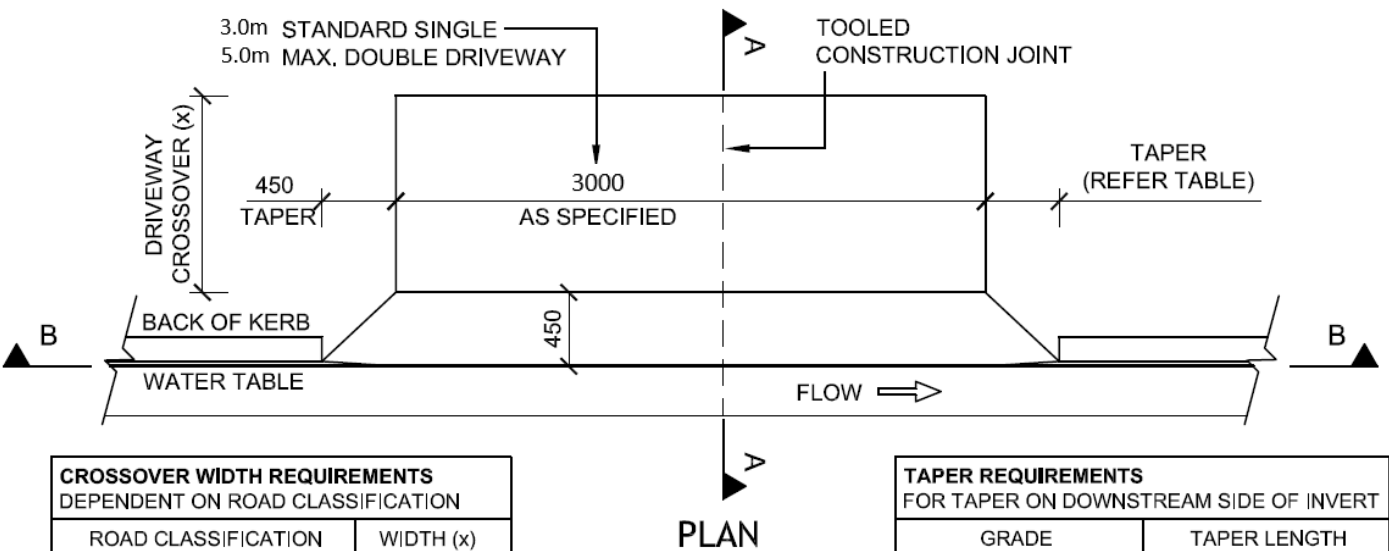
3.0m STANDARD SINGLE
5.0m MAX. DOUBLE DRIVEWAY

A

TOOLED
CONSTRUCTION JOINT

DRIVEWAY
CROSSOVER (x)

450
TAPER

3000
AS SPECIFIED

TAPER
(REFER TABLE)

BACK OF KERB

450

B

B

WATER TABLE

FLOW

A

| CROSSOVER WIDTH REQUIREMENTS DEPENDENT ON ROAD CLASSIFICATION | |
|---|---|
| ROAD CLASSIFICATION | WIDTH (x) |

PLAN

| TAPER REQUIREMENTS FOR TAPER ON DOWNSTREAM SIDE OF INVERT | |
|---|---|
| GRADE | TAPER LENGTH |